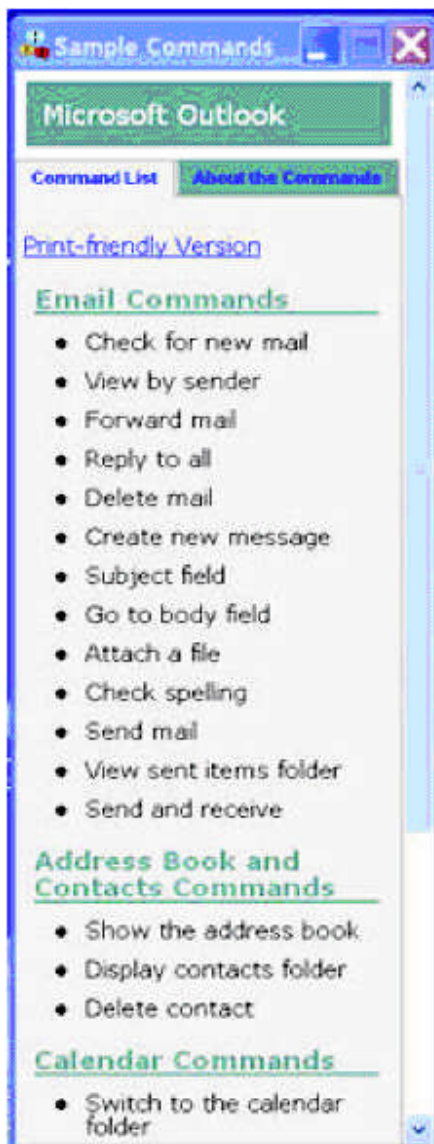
Sample Commands

Microsoft Outlook

Command List | About the Commands

Print-friendly Version

Email Commands

- Check for new mail
- View by sender
- Forward mail
- Reply to all
- Delete mail
- Create new message
- Subject field
- Go to body field
- Attach a file
- Check spelling
- Send mail
- View sent items folder
- Send and receive

Address Book and Contacts Commands

- Show the address book
- Display contacts folder
- Delete contact

Calendar Commands

- Switch to the calendar folder